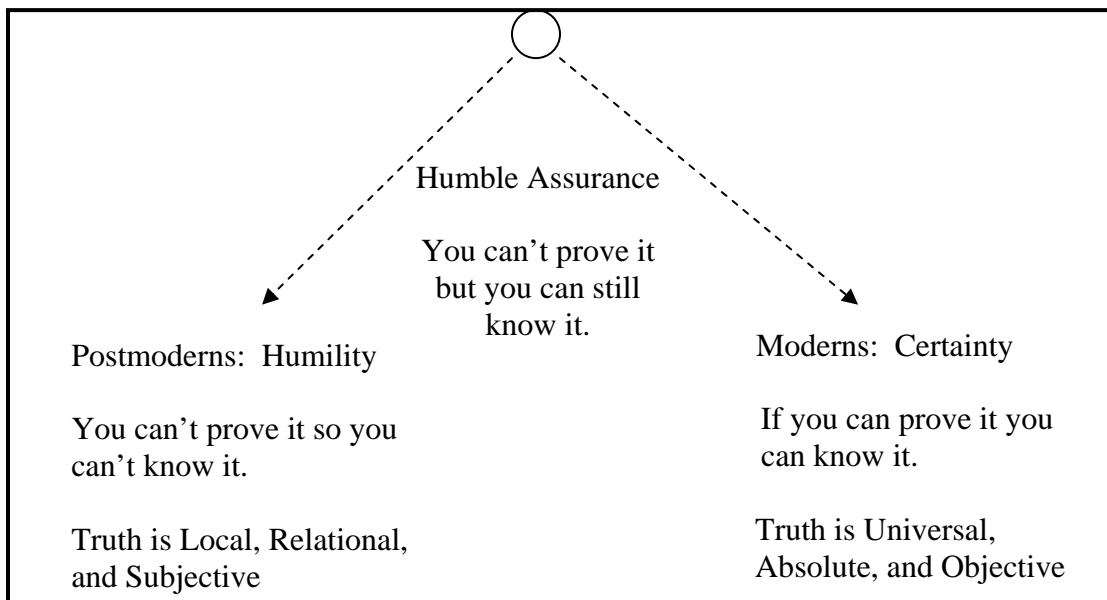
Humble Assurance

You can't prove it but you can still know it.

Postmoderns: Humility

You can't prove it so you can't know it.

Truth is Local, Relational, and Subjective

Moderns: Certainty

If you can prove it you can know it.

Truth is Universal, Absolute, and Objective